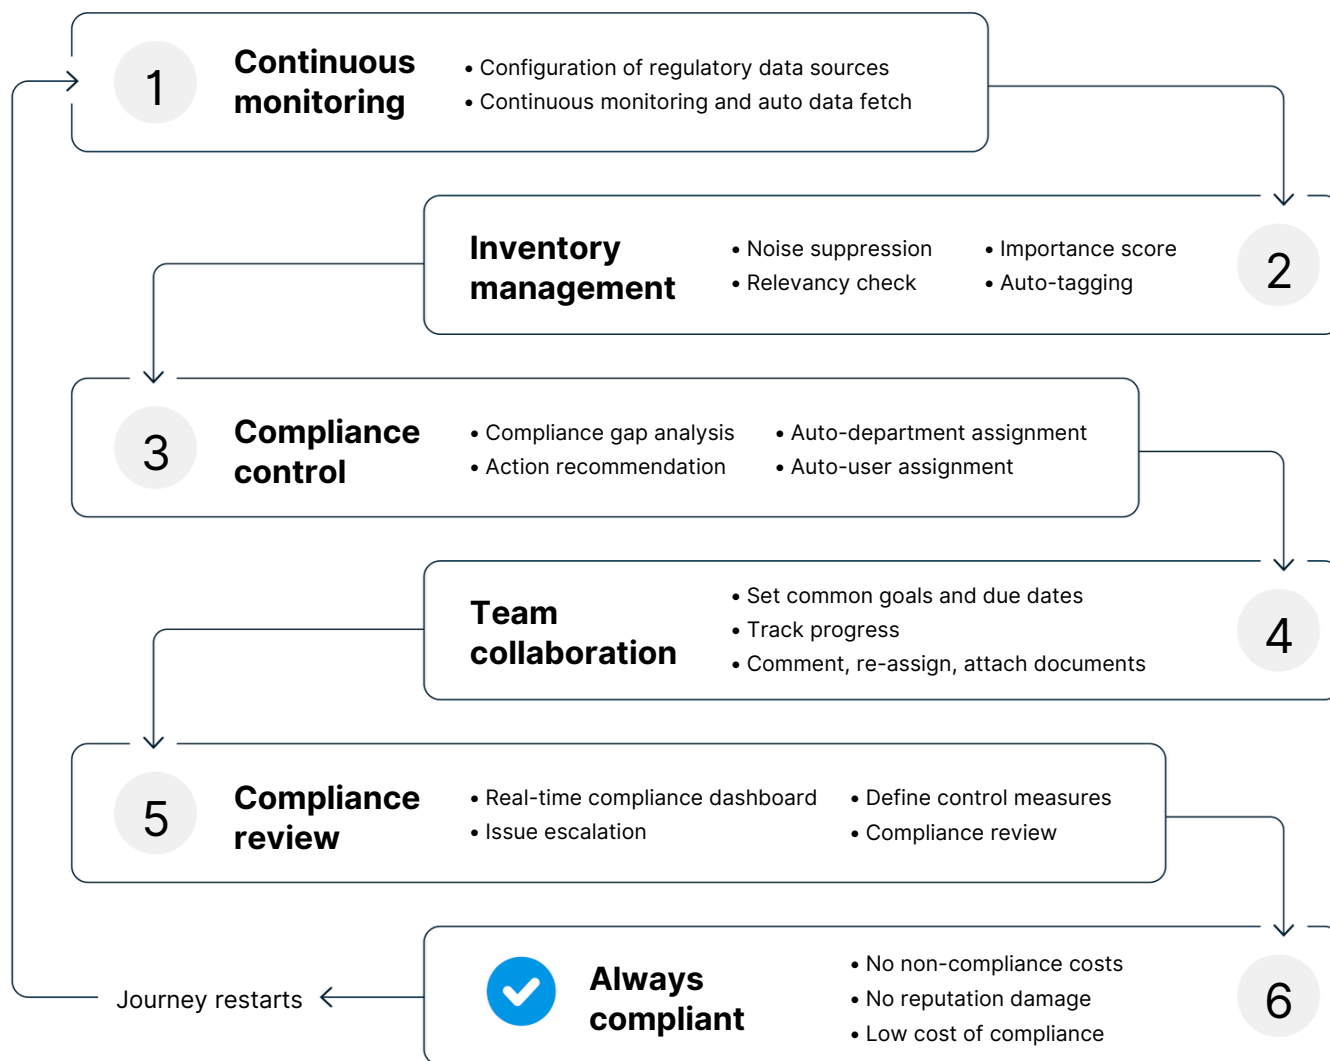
1

Continuous monitoring

• Configuration of regulatory data sources
• Continuous monitoring and auto data fetch

Inventory management

• Noise suppression
• Relevancy check

• Importance score
• Auto-tagging

2

3

Compliance control

• Compliance gap analysis
• Action recommendation

• Auto-department assignment
• Auto-user assignment

Team collaboration

• Set common goals and due dates
• Track progress
• Comment, re-assign, attach documents

4

5

Compliance review

• Real-time compliance dashboard
• Issue escalation

• Define control measures
• Compliance review

Journey restarts

Always compliant

• No non-compliance costs
• No reputation damage
• Low cost of compliance

6